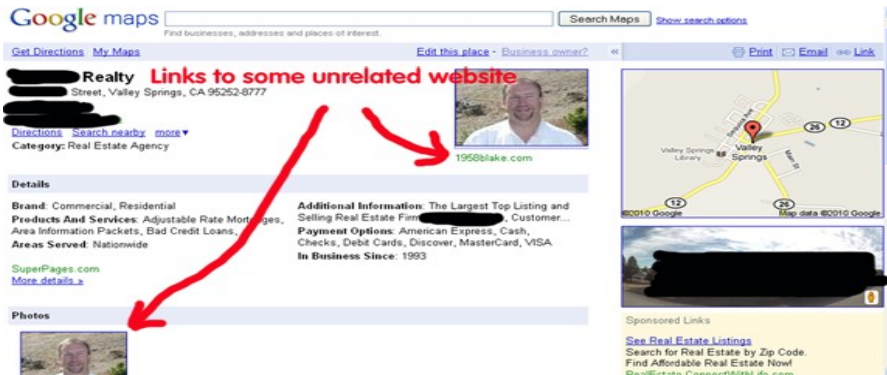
Google maps
Search Maps Show search options
Find businesses, addresses and places of interest.

Get Directions My Maps
Edit this place - Business owner?
Print Email Link

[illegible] Realty Links to some unrelated website
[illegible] Street, Valley Springs, CA 95252-8777
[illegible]
Directions Search nearby more▾
Category: Real Estate Agency

1958blake.com

Details

Brand: Commercial, Residential
Products And Services: Adjustable Rate Mortgages, Area Information Packets, Bad Credit Loans,
Areas Served: Nationwide

SuperPages.com
More details »

Additional Information: The Largest Top Listing and Selling Real Estate Firm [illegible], Customer...
Payment Options: American Express, Cash, Checks, Debit Cards, Discover, MasterCard, VISA
In Business Since: 1993

Photos

Valley Springs Library
Valley Springs
26
12
26
12
©2010 Google
Map data ©2010 Google

Sponsored Links
See Real Estate Listings
Search for Real Estate by Zip Code. Find Affordable Real Estate Now!
RealEstate.ConnectWithLife.com